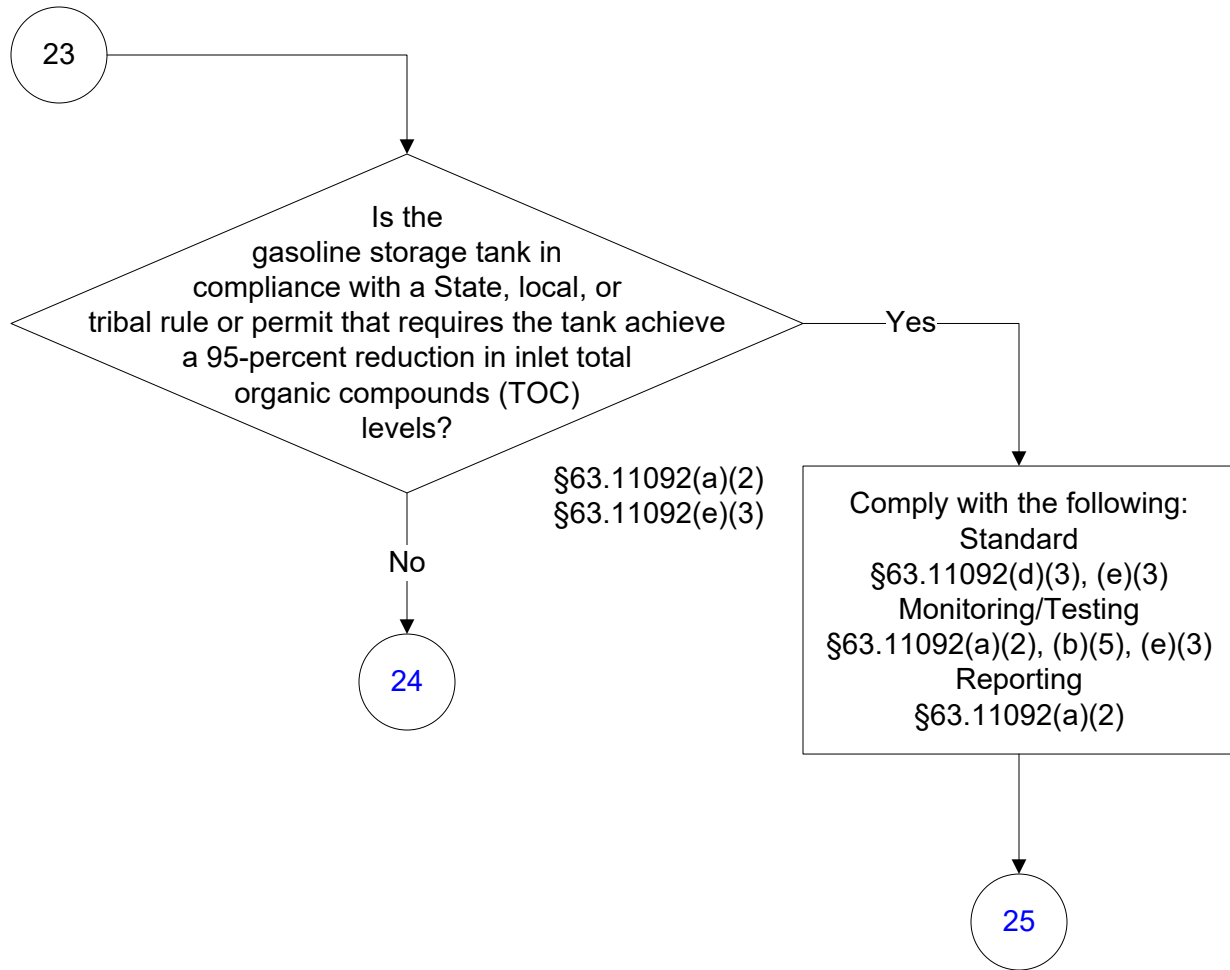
23

Is the gasoline storage tank in compliance with a State, local, or tribal rule or permit that requires the tank achieve a 95-percent reduction in inlet total organic compounds (TOC) levels?

§63.11092(a)(2)
§63.11092(e)(3)

Yes

No

24

Comply with the following:
Standard
§63.11092(d)(3), (e)(3)
Monitoring/Testing
§63.11092(a)(2), (b)(5), (e)(3)
Reporting
§63.11092(a)(2)

25